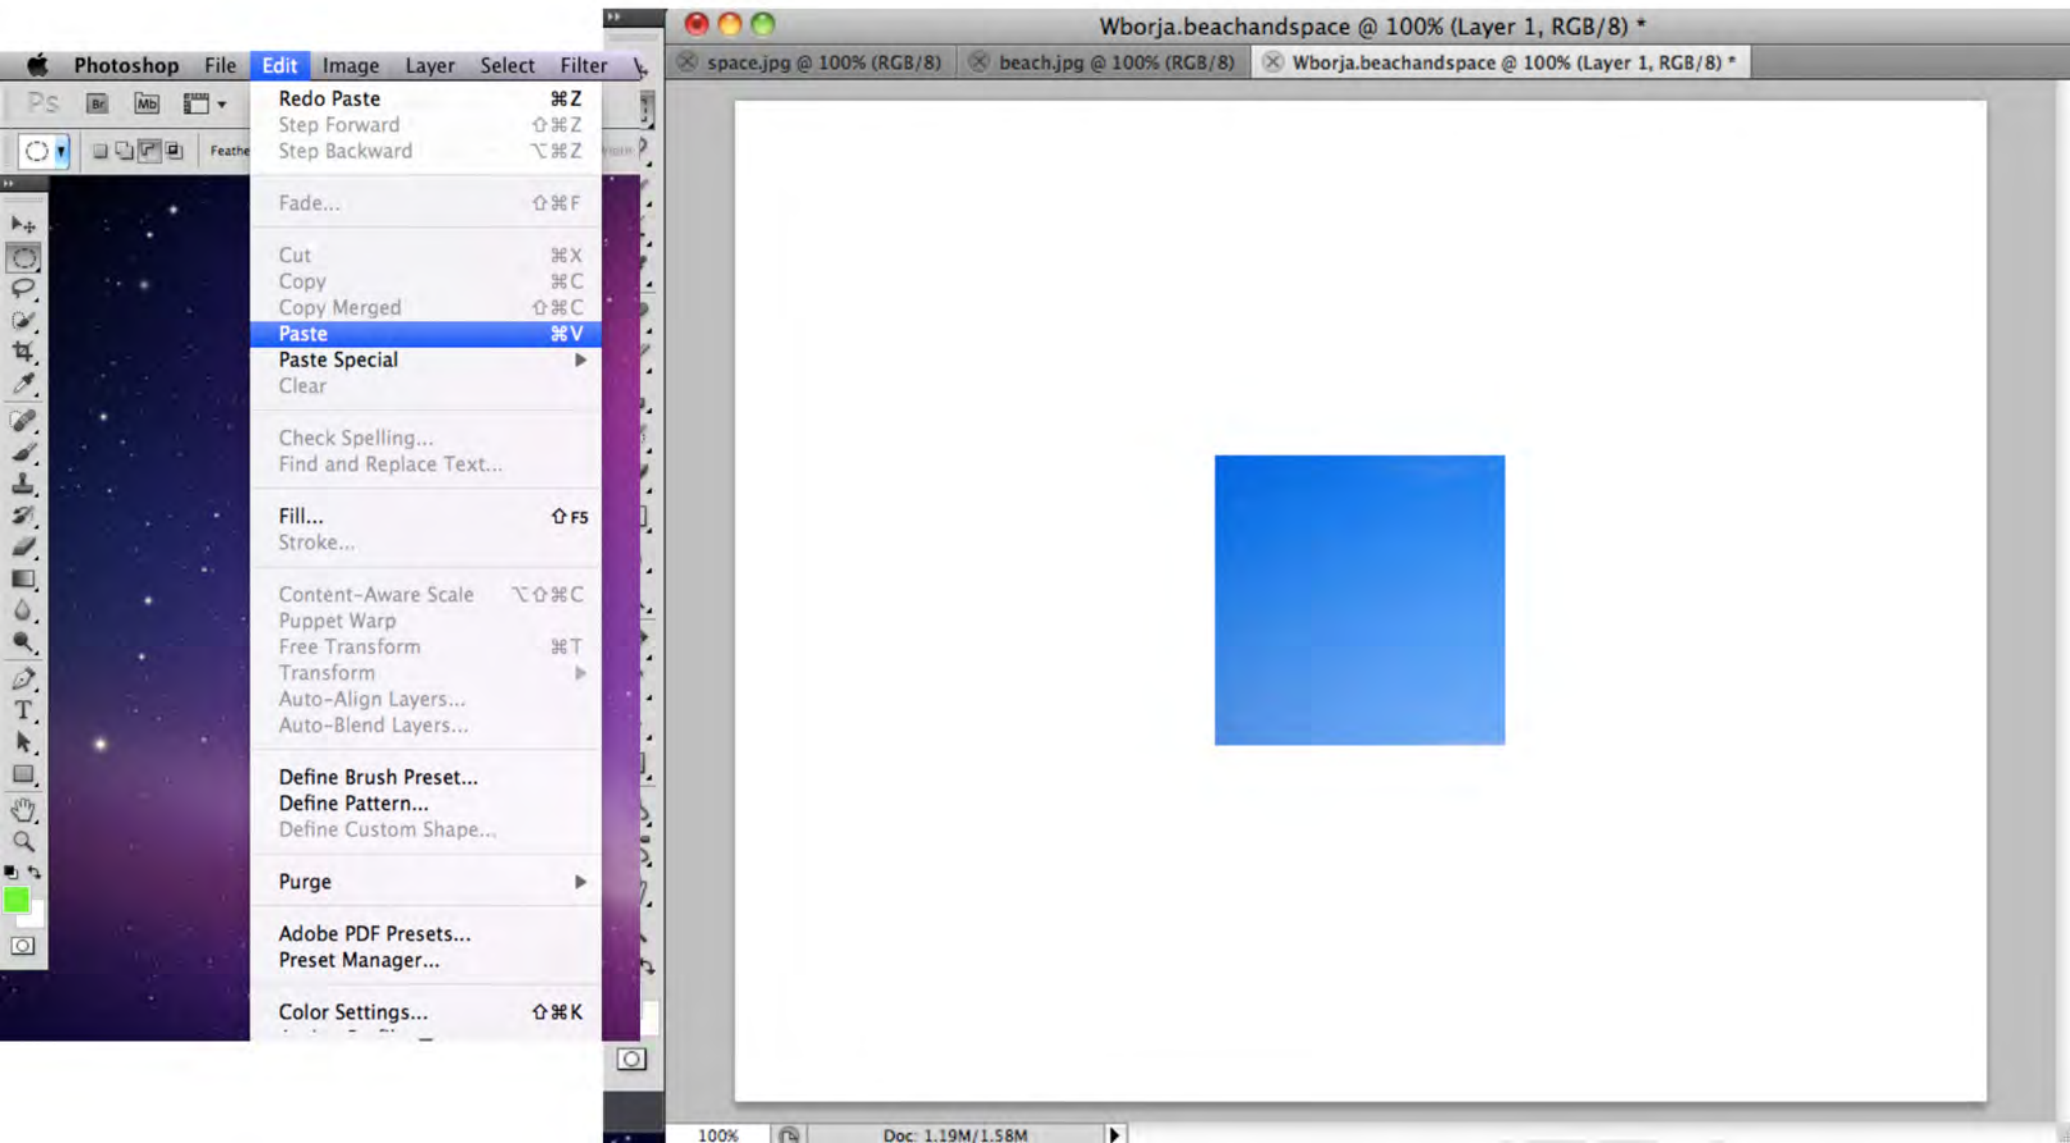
Photoshop File Edit Image Layer Select Filter

Ps Br Mb

Feathe

Redo Paste ⌘Z
Step Forward ⇧⌘Z
Step Backward ⌥⌘Z

Fade... ⇧⌘F

Cut ⌘X
Copy ⌘C
Copy Merged ⇧⌘C
Paste ⌘V
Paste Special
Clear

Check Spelling...
Find and Replace Text...

Fill... ⇧F5
Stroke...

Content-Aware Scale ⌥⇧⌘C
Puppet Warp
Free Transform ⌘T
Transform
Auto-Align Layers...
Auto-Blend Layers...

Define Brush Preset...
Define Pattern...
Define Custom Shape...

Purge

Adobe PDF Presets...
Preset Manager...

Color Settings... ⇧⌘K

Wborja.beachandspace @ 100% (Layer 1, RGB/8) *

space.jpg @ 100% (RGB/8) beach.jpg @ 100% (RGB/8) Wborja.beachandspace @ 100% (Layer 1, RGB/8) *

100% Doc: 1.19M/1.58M